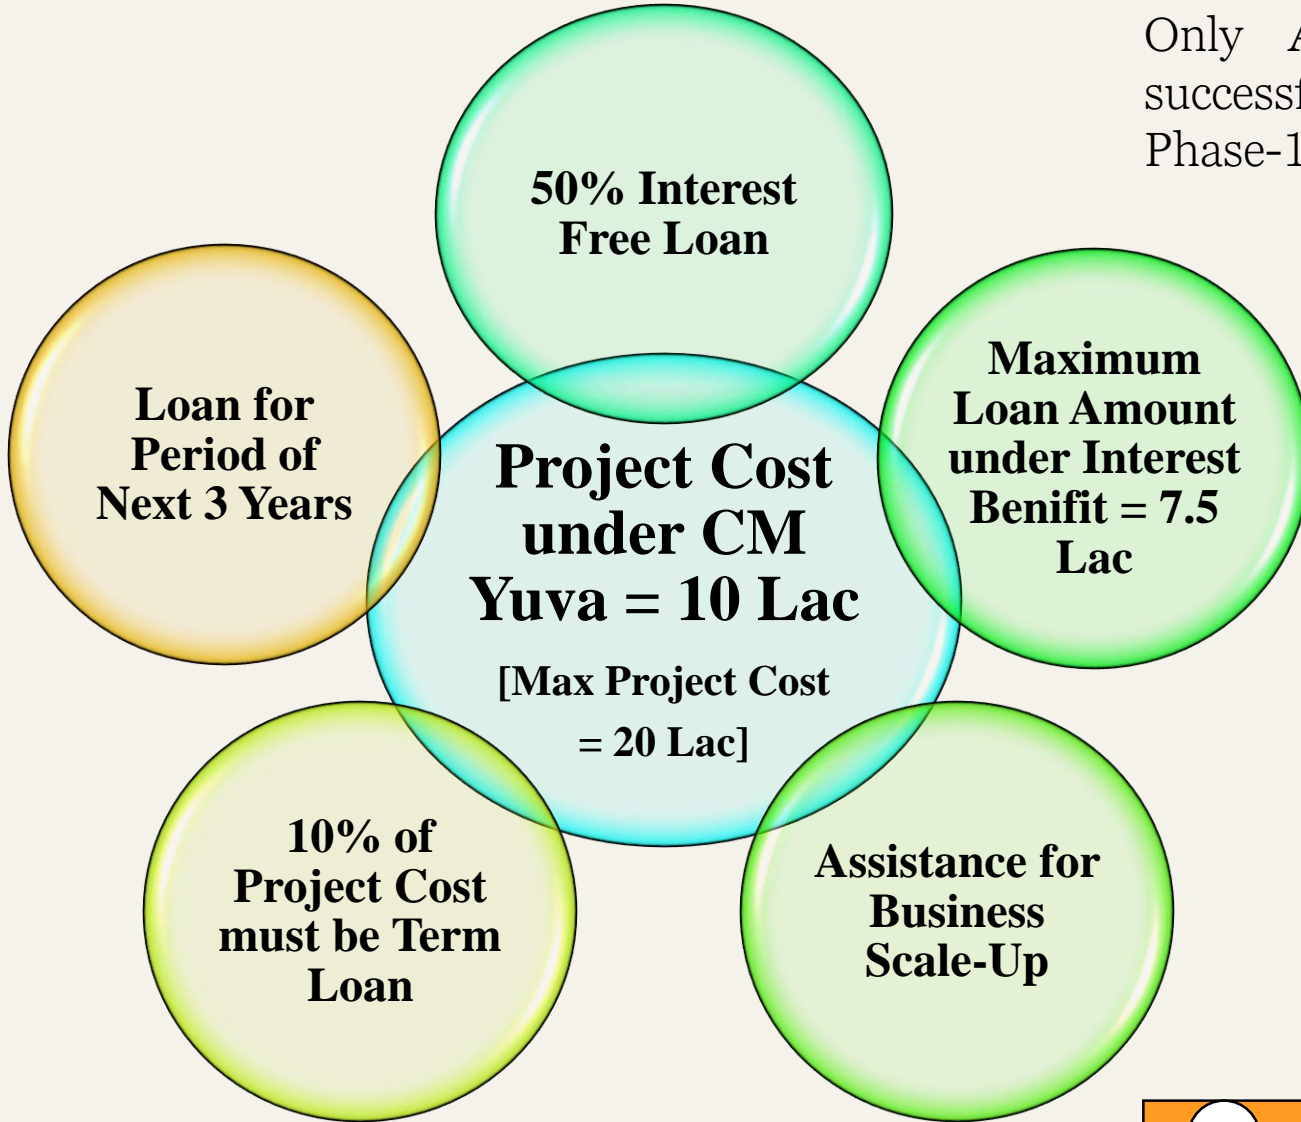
Only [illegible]
successf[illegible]
Phase-1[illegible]

50% Interest Free Loan

Loan for Period of Next 3 Years

Project Cost under CM Yuva = 10 Lac

[Max Project Cost = 20 Lac]

Maximum Loan Amount under Interest Benifit = 7.5 Lac

10% of Project Cost must be Term Loan

Assistance for Business Scale-Up